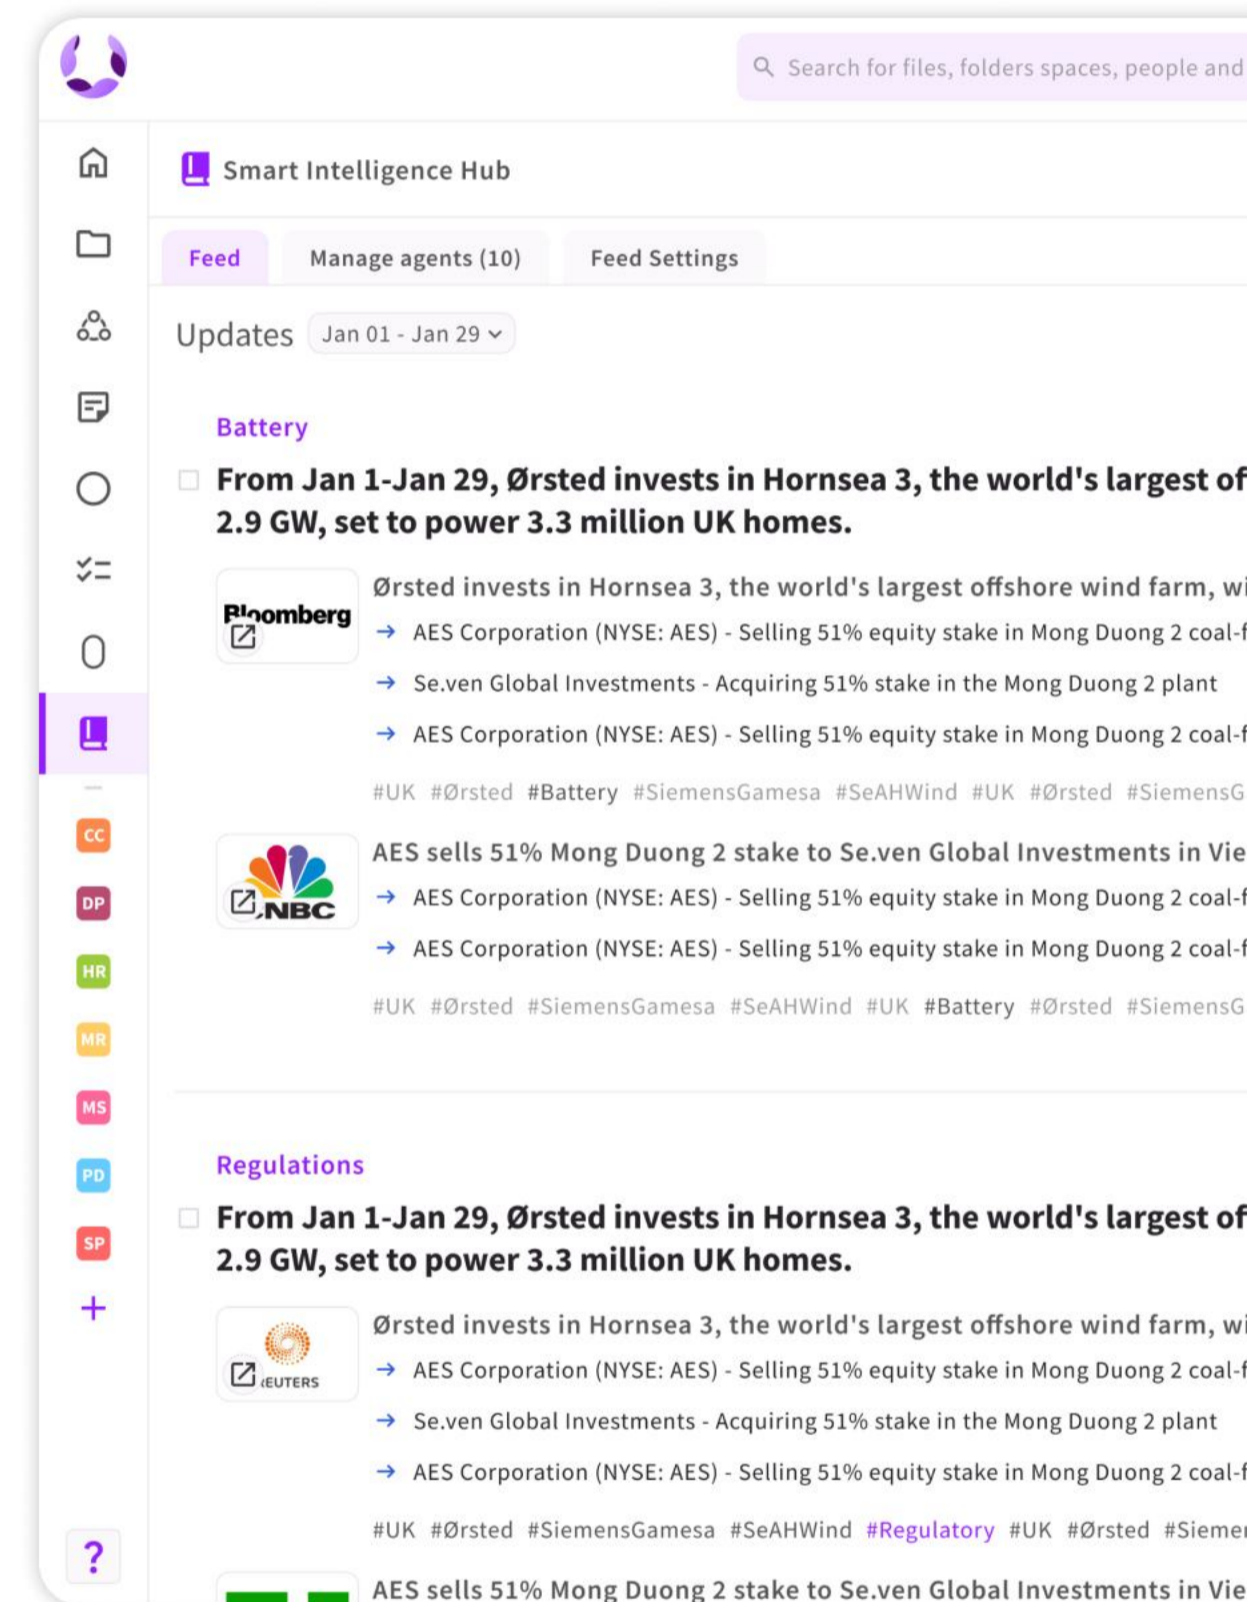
Search for files, folders spaces, people and

Smart Intelligence Hub

Feed
Manage agents (10)
Feed Settings

Updates Jan 01 - Jan 29

Battery

From Jan 1-Jan 29, Ørsted invests in Hornsea 3, the world's largest of 2.9 GW, set to power 3.3 million UK homes.

Bloomberg

Ørsted invests in Hornsea 3, the world's largest offshore wind farm, wi

→ AES Corporation (NYSE: AES) - Selling 51% equity stake in Mong Duong 2 coal-f

→ Se.ven Global Investments - Acquiring 51% stake in the Mong Duong 2 plant

→ AES Corporation (NYSE: AES) - Selling 51% equity stake in Mong Duong 2 coal-f

#UK #Ørsted #Battery #SiemensGamesa #SeAHWind #UK #Ørsted #SiemensG

NBC

AES sells 51% Mong Duong 2 stake to Se.ven Global Investments in Vie

→ AES Corporation (NYSE: AES) - Selling 51% equity stake in Mong Duong 2 coal-f

→ AES Corporation (NYSE: AES) - Selling 51% equity stake in Mong Duong 2 coal-f

#UK #Ørsted #SiemensGamesa #SeAHWind #UK #Battery #Ørsted #SiemensG

CC
DP
HR
MR
MS
PD
SP
+

Regulations

From Jan 1-Jan 29, Ørsted invests in Hornsea 3, the world's largest of 2.9 GW, set to power 3.3 million UK homes.

REUTERS

Ørsted invests in Hornsea 3, the world's largest offshore wind farm, wi

→ AES Corporation (NYSE: AES) - Selling 51% equity stake in Mong Duong 2 coal-f

→ Se.ven Global Investments - Acquiring 51% stake in the Mong Duong 2 plant

→ AES Corporation (NYSE: AES) - Selling 51% equity stake in Mong Duong 2 coal-f

#UK #Ørsted #SiemensGamesa #SeAHWind #Regulatory #UK #Ørsted #Siemer

?

AES sells 51% Mong Duong 2 stake to Se.ven Global Investments in Vie